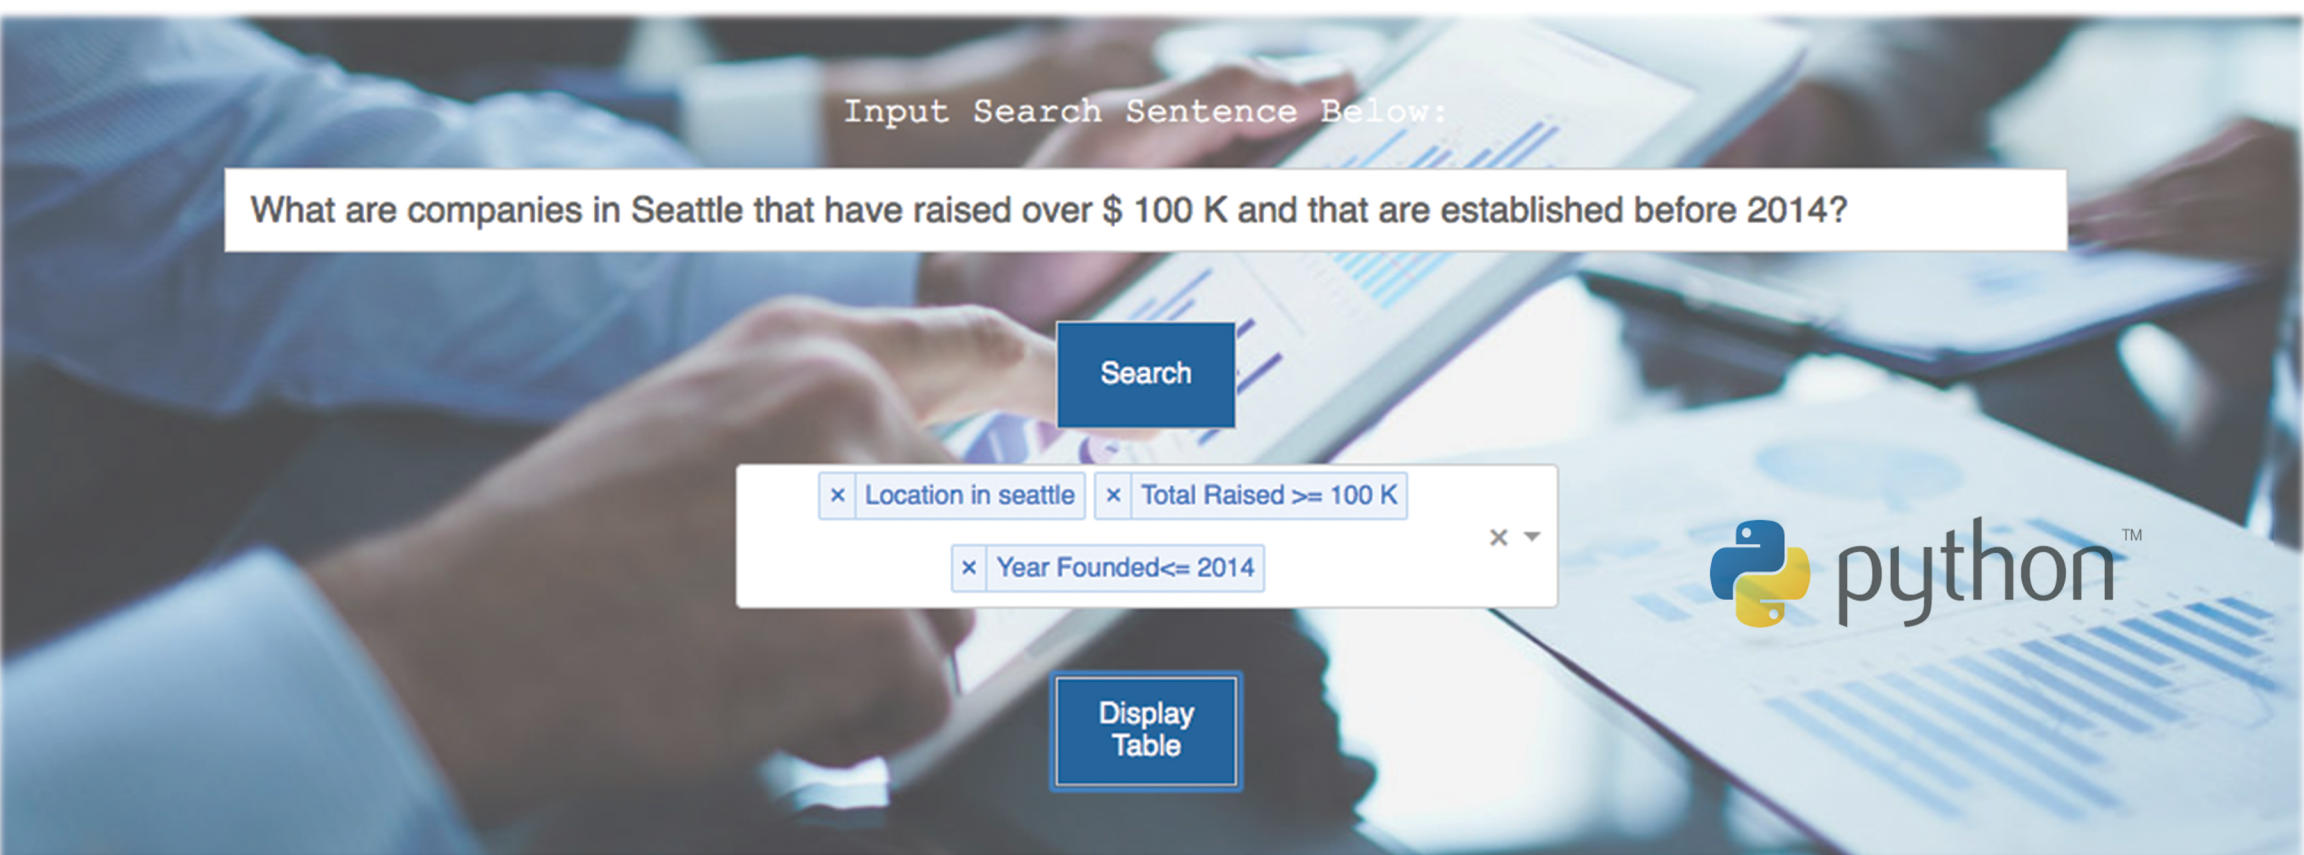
Input Search Sentence Below:

What are companies in Seattle that have raised over $ 100 K and that are established before 2014?

Search

× Location in seattle × Total Raised >= 100 K

× Year Founded<= 2014

× ▾

python™

Display Table